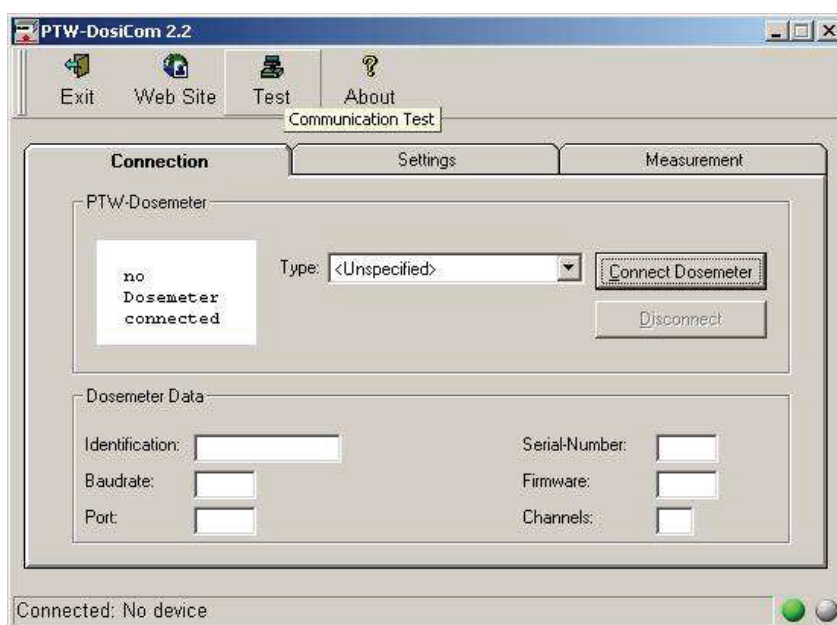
PTW-DosiCom 2.2

Exit Web Site Test About

Communication Test

Connection Settings Measurement

PTW-Dosemeter

no Dosemeter connected

Type: <Unspecified>

Connect Dosemeter

Disconnect

Dosemeter Data

Identification:

Baudrate:

Port:

Serial-Number:

Firmware:

Channels:

Connected: No device